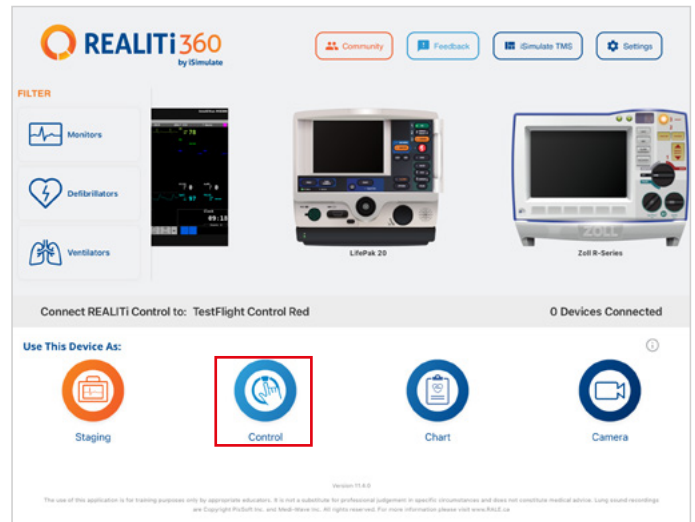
REALITi360
by iSimulate

Community
Feedback
iSimulate TMS
Settings

FILTER

Monitors

Defibrillators

Ventilators

LifePak 20

Zoll R-Series

ZOLL

Connect REALITi Control to: TestFlight Control Red

0 Devices Connected

Use This Device As:

Staging

Control

Chart

Camera

Version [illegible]

The use of this application is for training purposes only by appropriate educators. It is not a substitute for professional judgement in specific circumstances and does not constitute medical advice. Lung sound recordings are Copyright PixSoft Inc. and Medi-Wave Inc. All rights reserved. For more information please visit www.RALE.ca